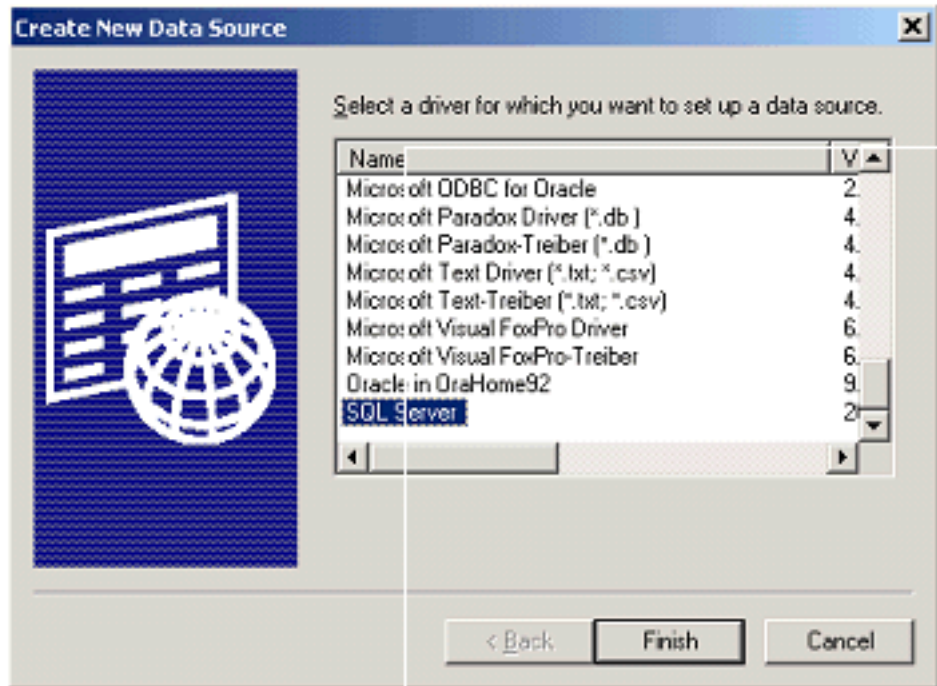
Create New Data Source

Select a driver for which you want to set up a data source.

| Name | V |
|---|---|
| Microsoft ODBC for Oracle | 2. |
| Microsoft Paradox Driver (*.db ) | 4. |
| Microsoft Paradox-Treiber (*.db ) | 4. |
| Microsoft Text Driver (*.txt; *.csv) | 4. |
| Microsoft Text-Treiber (*.txt; *.csv) | 4. |
| Microsoft Visual FoxPro Driver | 6. |
| Microsoft Visual FoxPro-Treiber | 6. |
| Oracle in OraHome92 | 9. |
| SQL Server | 2 |

< Back Finish Cancel